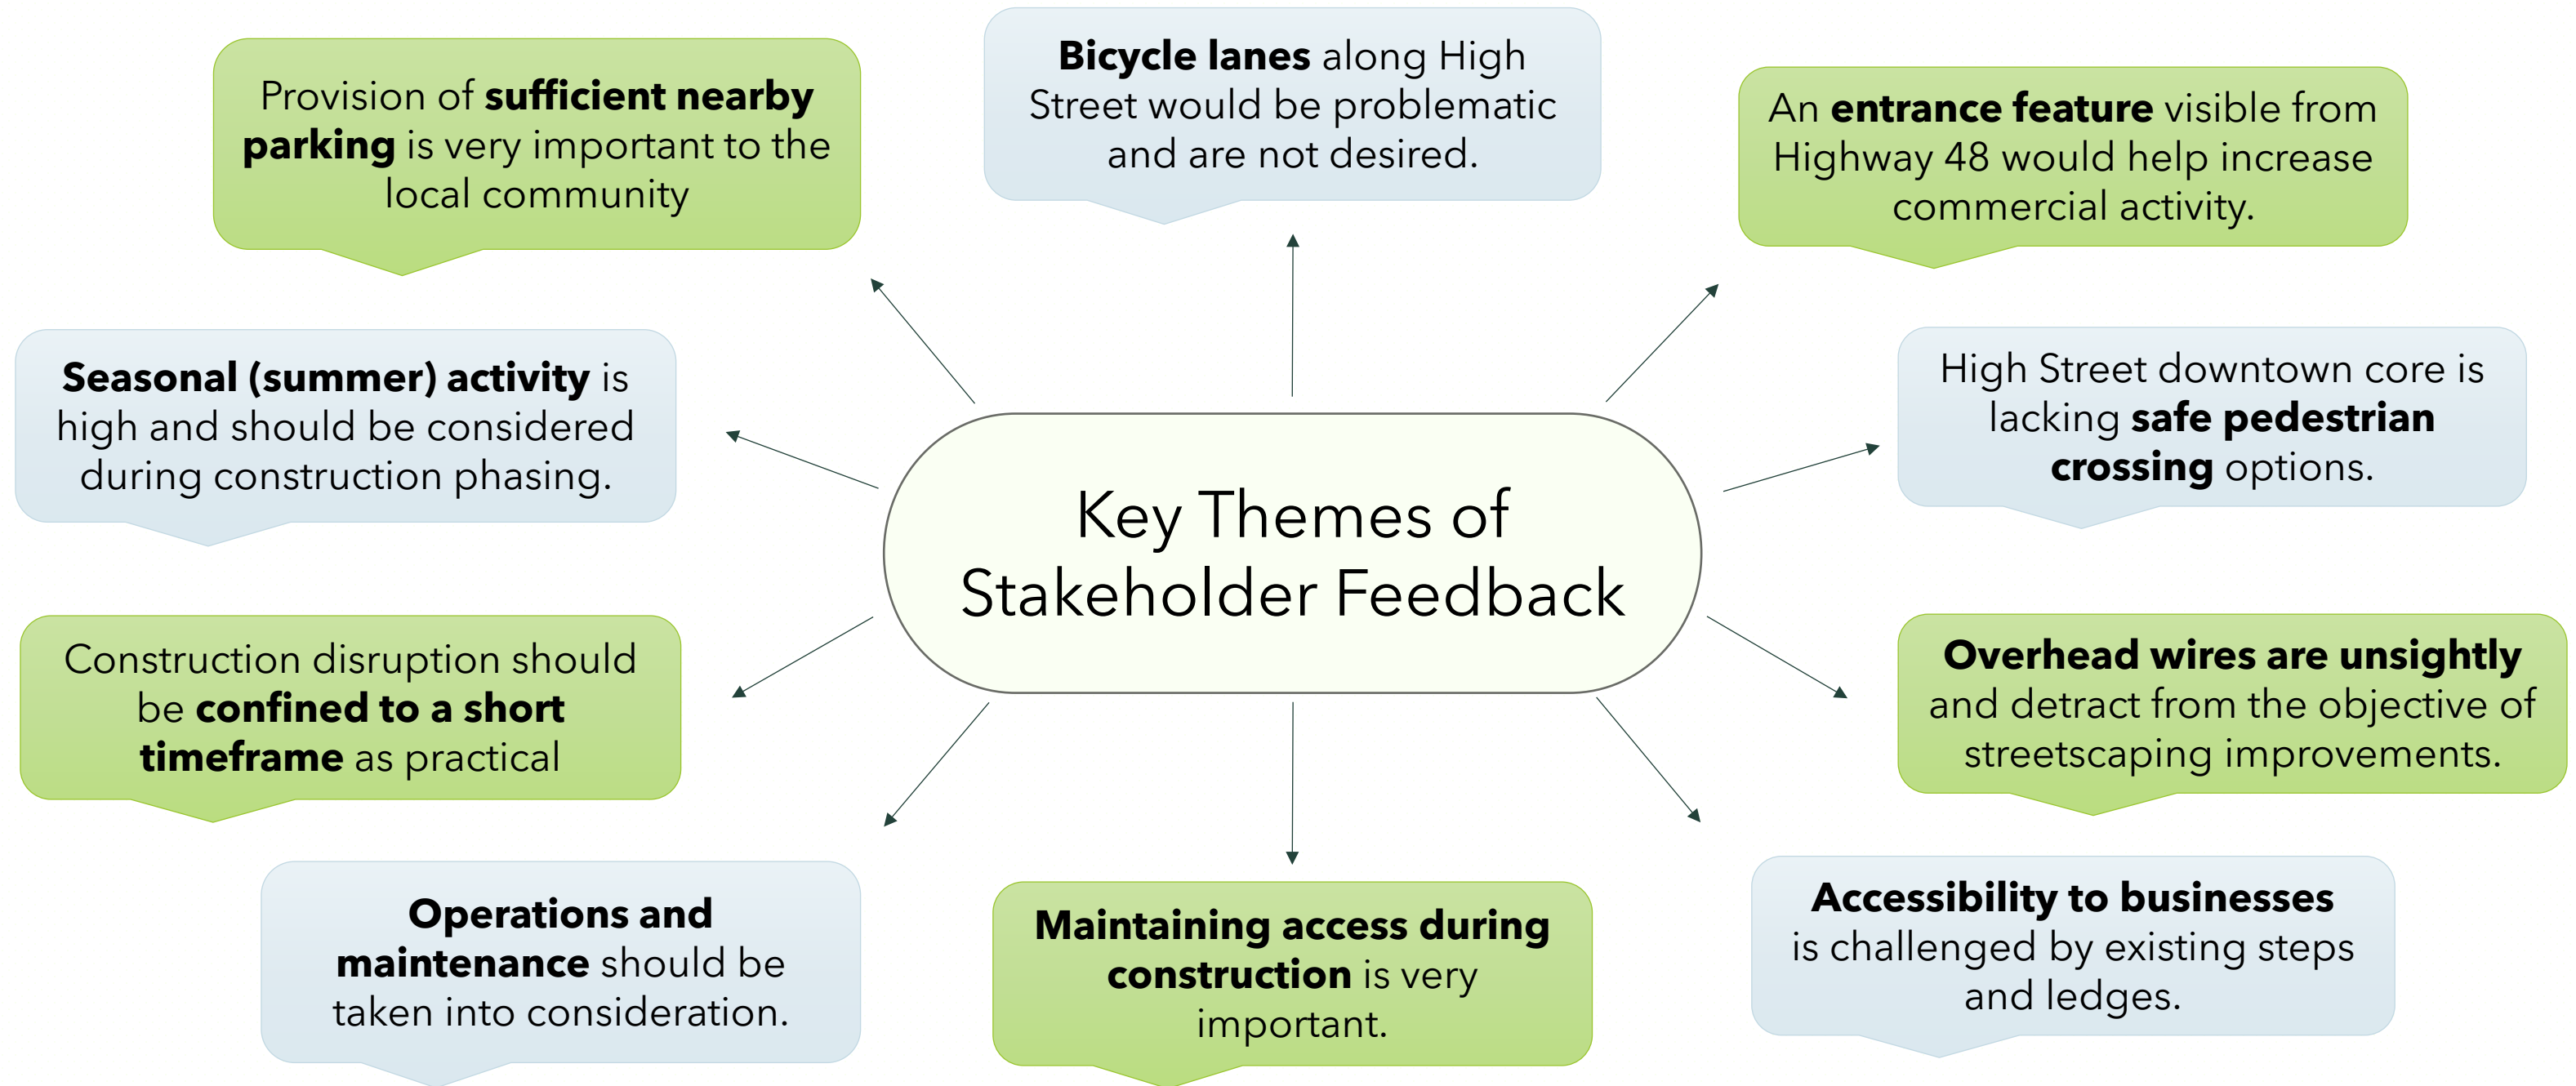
Provision of sufficient nearby parking is very important to the local community

Bicycle lanes along High Street would be problematic and are not desired.

An entrance feature visible from Highway 48 would help increase commercial activity.

Seasonal (summer) activity is high and should be considered during construction phasing.

Key Themes of Stakeholder Feedback

High Street downtown core is lacking safe pedestrian crossing options.

Construction disruption should be confined to a short timeframe as practical

Overhead wires are unsightly and detract from the objective of streetscaping improvements.

Operations and maintenance should be taken into consideration.

Maintaining access during construction is very important.

Accessibility to businesses is challenged by existing steps and ledges.